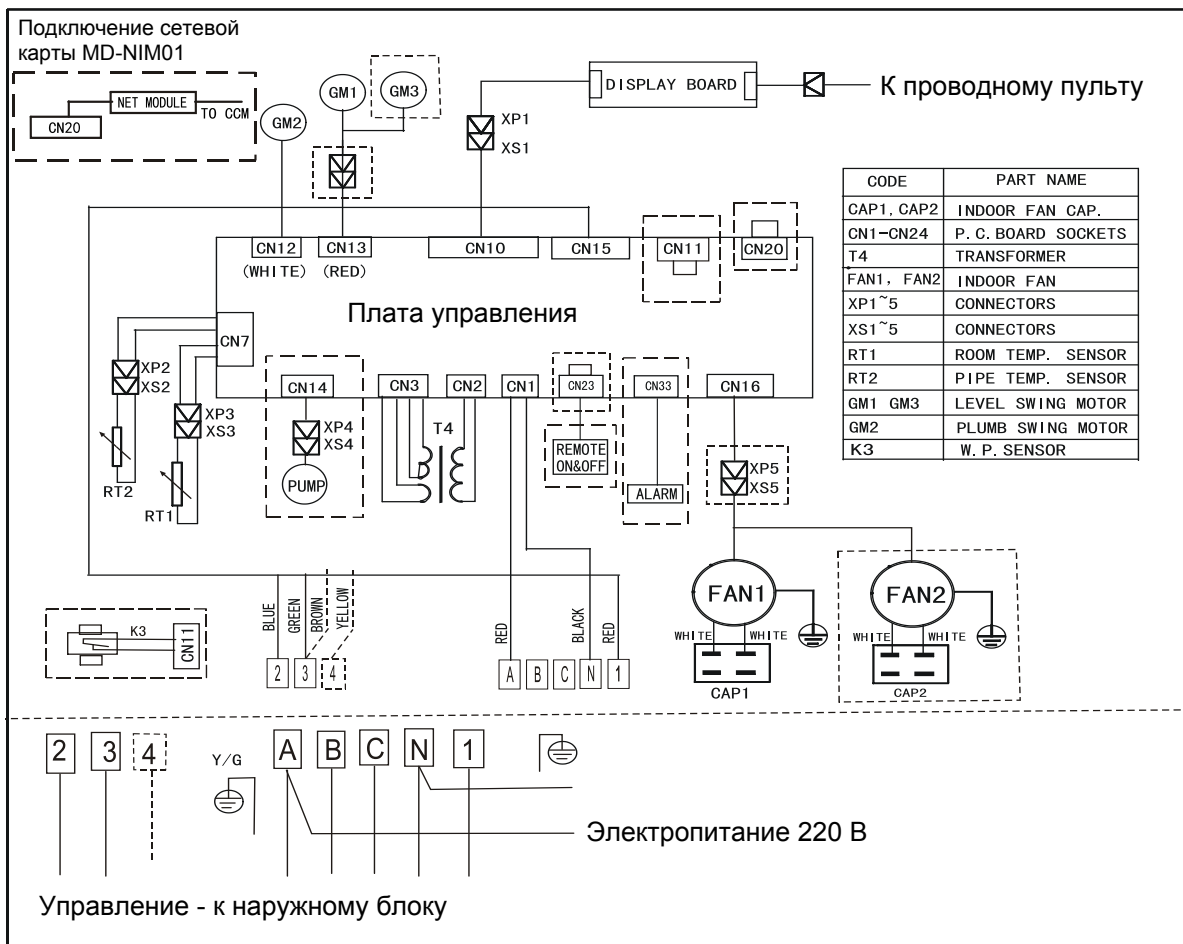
Подключение сетевой карты MD-NIM01

NET MODULE
CN20
TO CCM

GM1
GM3
GM2
DISPLAY BOARD
К проводному пульту
XP1
XS1

| CODE | PART NAME |
|---|---|
| CAP1, CAP2 | INDOOR FAN CAP. |
| CN1-CN24 | P.C.BOARD SOCKETS |
| T4 | TRANSFORMER |
| FAN1, FAN2 | INDOOR FAN |
| XP1~5 | CONNECTORS |
| XS1~5 | CONNECTORS |
| RT1 | ROOM TEMP. SENSOR |
| RT2 | PIPE TEMP. SENSOR |
| GM1 GM3 | LEVEL SWING MOTOR |
| GM2 | PLUMB SWING MOTOR |
| K3 | W.P.SENSOR |

CN12
(WHITE)
CN13
(RED)
CN10
CN15
CN11
CN20

Плата управления

CN7
XP2
XS2
XP3
XS3
RT2
RT1
CN14
XP4
XS4
PUMP
CN3
CN2
CN1
T4
CN23
REMOTE ON&OFF
CN33
ALARM
CN16
XP5
XS5

K3
CN11
BLUE
GREEN
BROWN
YELLOW
2 3 4
RED
BLACK
RED
A B C N 1

FAN1
WHITE WHITE
CAP1
FAN2
WHITE WHITE
CAP2

2 3 4
Y/G
A B C N 1

Электропитание 220 В

Управление - к наружному блоку